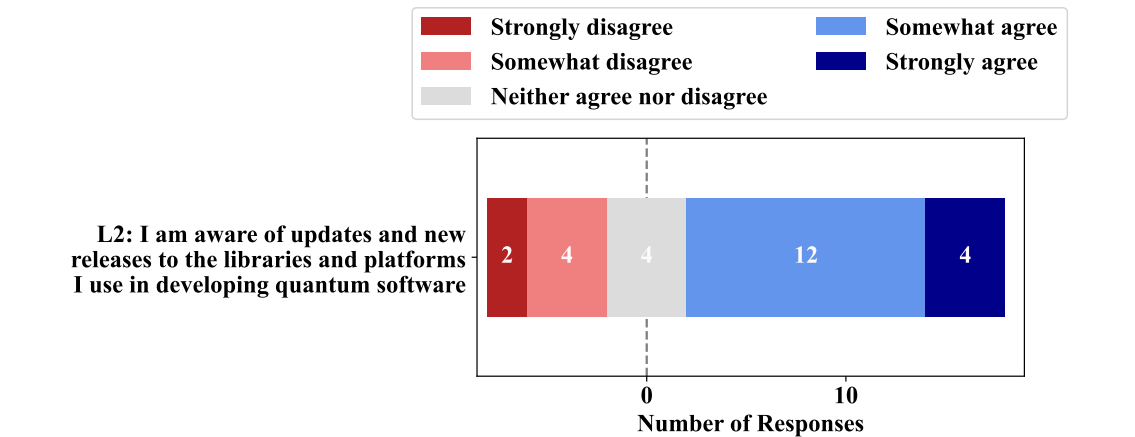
Strongly disagree
Somewhat disagree
Neither agree nor disagree
Somewhat agree
Strongly agree

L2: I am aware of updates and new releases to the libraries and platforms I use in developing quantum software

2
4
4
12
4

0
10
Number of Responses